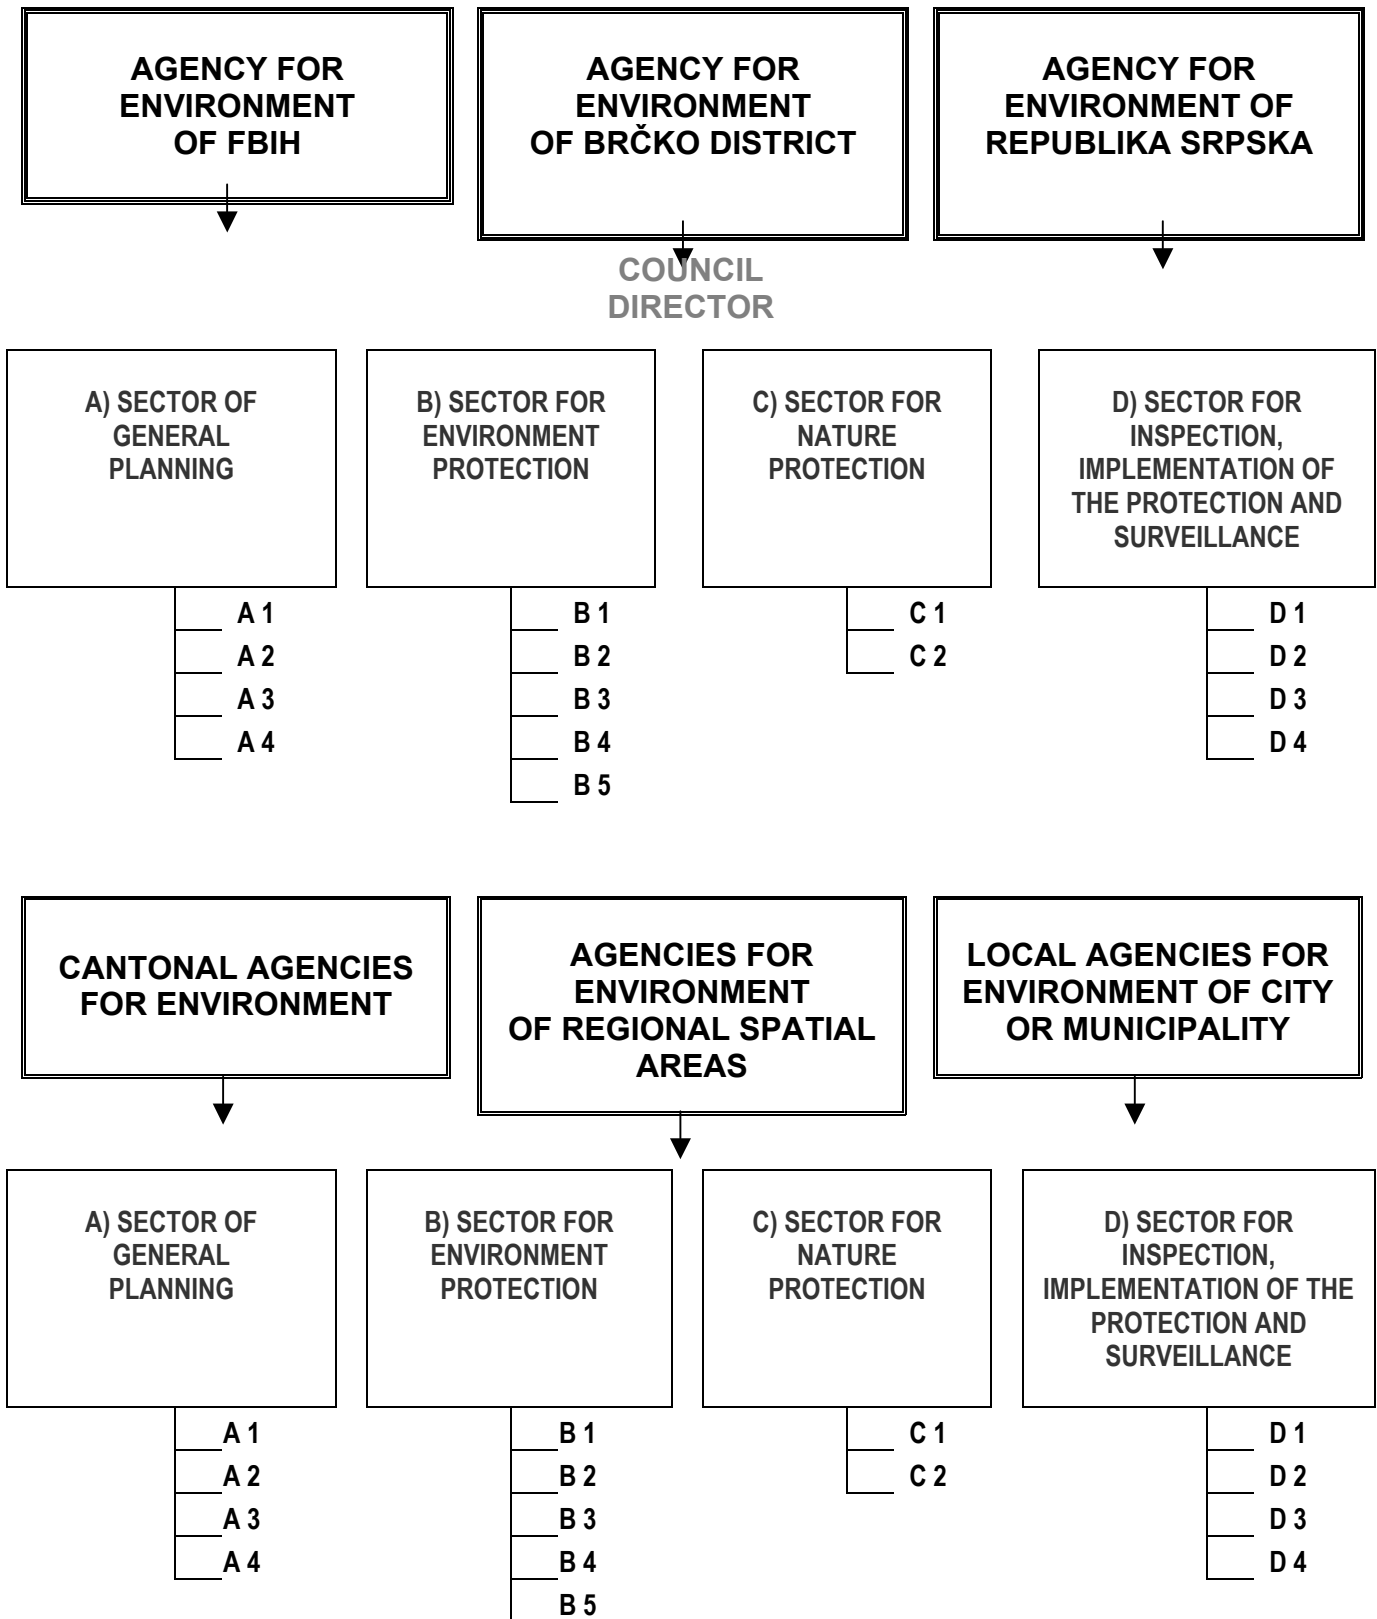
AGENCY FOR ENVIRONMENT OF FBIH

AGENCY FOR ENVIRONMENT OF BRČKO DISTRICT

AGENCY FOR ENVIRONMENT OF REPUBLIKA SRPSKA

COUNCIL
DIRECTOR

A) SECTOR OF GENERAL PLANNING

A 1
A 2
A 3
A 4

B) SECTOR FOR ENVIRONMENT PROTECTION

B 1
B 2
B 3
B 4
B 5

C) SECTOR FOR NATURE PROTECTION

C 1
C 2

D) SECTOR FOR INSPECTION, IMPLEMENTATION OF THE PROTECTION AND SURVEILLANCE

D 1
D 2
D 3
D 4

CANTONAL AGENCIES FOR ENVIRONMENT

AGENCIES FOR ENVIRONMENT OF REGIONAL SPATIAL AREAS

LOCAL AGENCIES FOR ENVIRONMENT OF CITY OR MUNICIPALITY

A) SECTOR OF GENERAL PLANNING

A 1
A 2
A 3
A 4

B) SECTOR FOR ENVIRONMENT PROTECTION

B 1
B 2
B 3
B 4
B 5

C) SECTOR FOR NATURE PROTECTION

C 1
C 2

D) SECTOR FOR INSPECTION, IMPLEMENTATION OF THE PROTECTION AND SURVEILLANCE

D 1
D 2
D 3
D 4